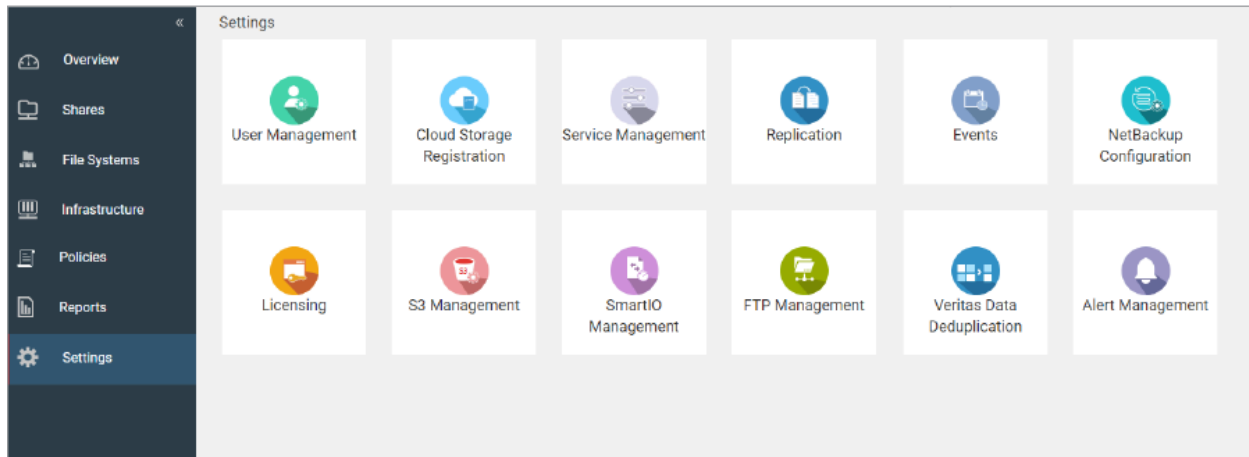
«

Overview

Shares

File Systems

Infrastructure

Policies

Reports

Settings

Settings

User Management

Cloud Storage Registration

Service Management

Replication

Events

NetBackup Configuration

Licensing

S3 Management

SmartIO Management

FTP Management

Veritas Data Deduplication

Alert Management